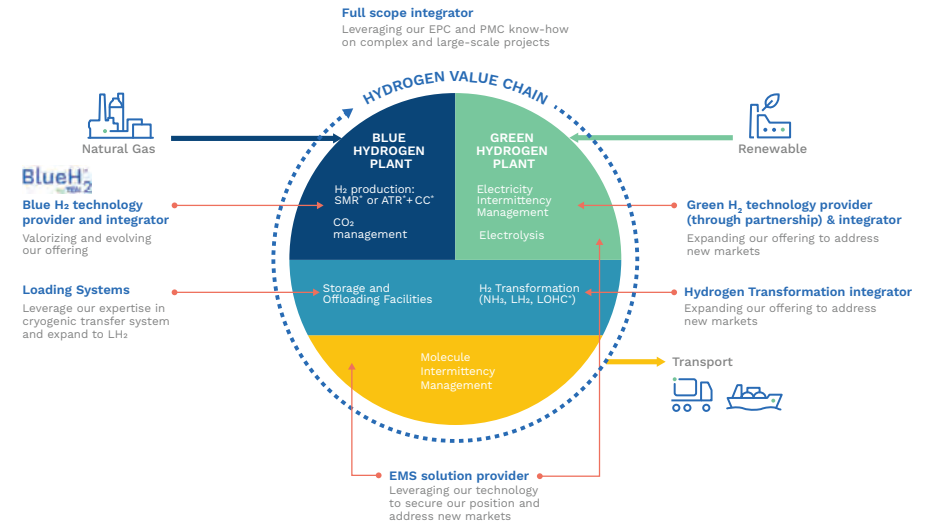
Full scope integrator
Leveraging our EPC and PMC know-how on complex and large-scale projects

HYDROGEN VALUE CHAIN

Natural Gas

BLUE HYDROGEN PLANT

$H_2$ production: SMR* or ATR*+ CC*

$CO_2$ management

GREEN HYDROGEN PLANT

Electricity Intermittency Management

Electrolysis

Renewable

BlueH2 by TEN

Blue $H_2$ technology provider and integrator
Valorizing and evolving our offering

Green $H_2$ technology provider (through partnership) & integrator
Expanding our offering to address new markets

Loading Systems
Leverage our expertise in cryogenic transfer system and expand to $LH_2$

Storage and Offloading Facilities

$H_2$ Transformation ($NH_3$, $LH_2$, LOHC*)

Hydrogen Transformation integrator
Expanding our offering to address new markets

Molecule Intermittency Management

Transport

EMS solution provider
Leveraging our technology to secure our position and address new markets